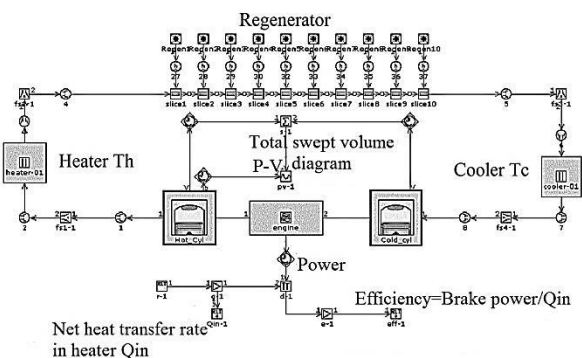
Regenerator

Regen1 Regen2 Regen3 Regen4 Regen5 Regen6 Regen7 Regen8 Regen9 Regen10

27 28 29 30 32 33 34 35 36 37

slice1 slice2 slice3 slice4 slice5 slice6 slice7 slice8 slice9 slice10

fs2-1 4 5 fs3-1

s-1

Total swept volume

P-V diagram

pv-1

Heater Th

heater-01

Cooler Tc

cooler-01

2 fs1-1 1 1 Hot_Cyl 1 2 engine 2 1 Cold_cyl 8 fs4-1 7

Power

r-1 q-1 d-1

Qin-1 e-1 eff-1

Efficiency=Brake power/Qin

Net heat transfer rate in heater Qin